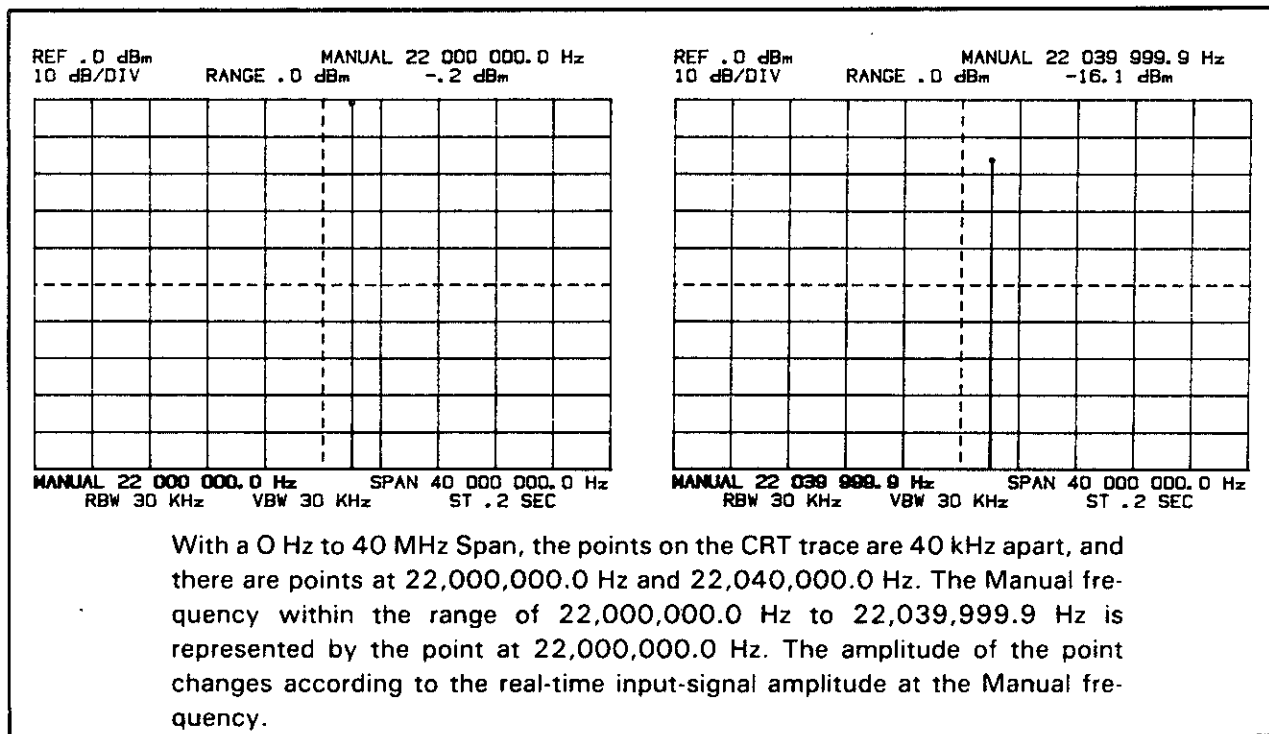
REF .0 dBm
10 dB/DIV
RANGE .0 dBm
MANUAL 22 000 000.0 Hz
-.2 dBm

MANUAL 22 000 000.0 Hz
RBW 30 KHz
VBW 30 KHz
SPAN 40 000 000.0 Hz
ST .2 SEC

REF .0 dBm
10 dB/DIV
RANGE .0 dBm
MANUAL 22 039 999.9 Hz
-16.1 dBm

MANUAL 22 039 999.9 Hz
RBW 30 KHz
VBW 30 KHz
SPAN 40 000 000.0 Hz
ST .2 SEC

With a O Hz to 40 MHz Span, the points on the CRT trace are 40 kHz apart, and there are points at 22,000,000.0 Hz and 22,040,000.0 Hz. The Manual frequency within the range of 22,000,000.0 Hz to 22,039,999.9 Hz is represented by the point at 22,000,000.0 Hz. The amplitude of the point changes according to the real-time input-signal amplitude at the Manual frequency.